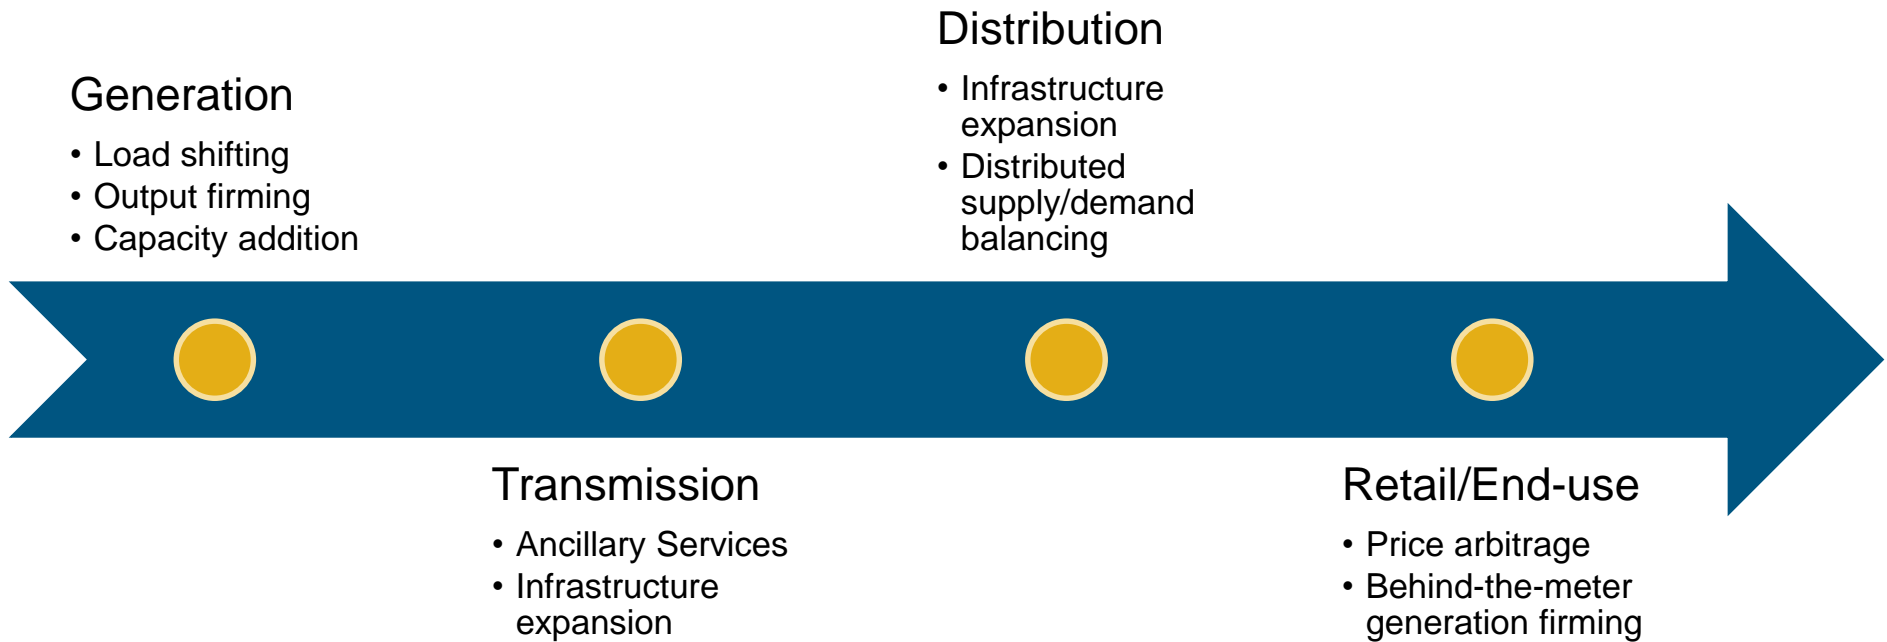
Generation

• Load shifting
• Output firming
• Capacity addition

Transmission

• Ancillary Services
• Infrastructure expansion

Distribution

• Infrastructure expansion
• Distributed supply/demand balancing

Retail/End-use

• Price arbitrage
• Behind-the-meter generation firming